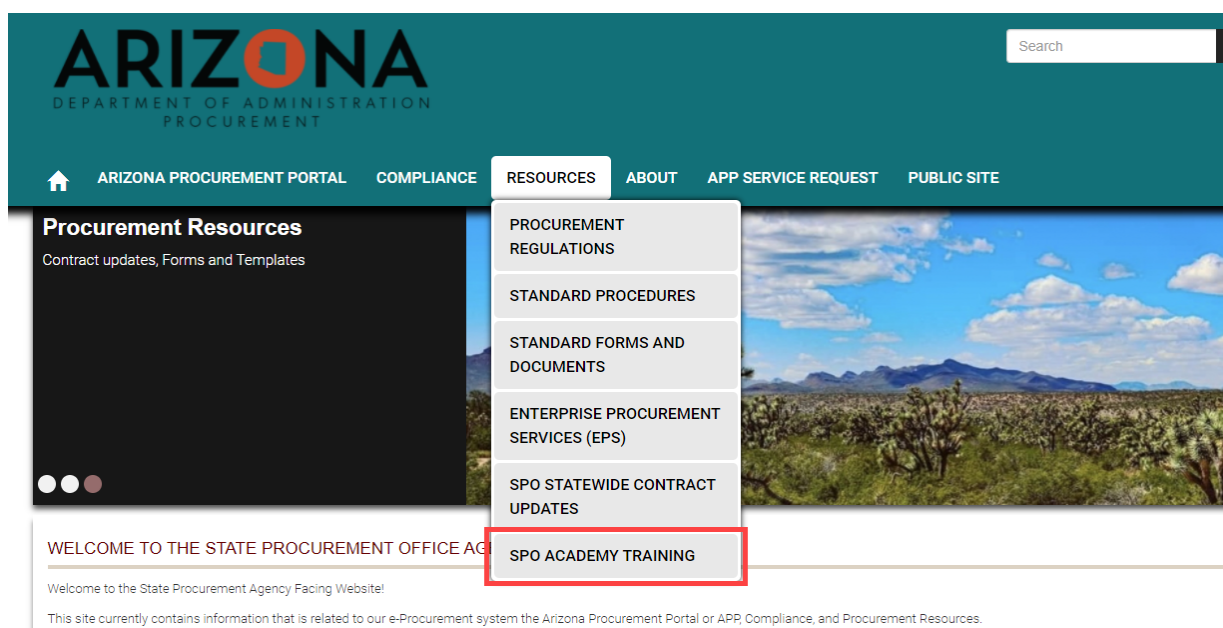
ARIZONA
DEPARTMENT OF ADMINISTRATION
PROCUREMENT

Search

ARIZONA PROCUREMENT PORTAL COMPLIANCE RESOURCES ABOUT APP SERVICE REQUEST PUBLIC SITE

PROCUREMENT REGULATIONS
STANDARD PROCEDURES
STANDARD FORMS AND DOCUMENTS
ENTERPRISE PROCUREMENT SERVICES (EPS)
SPO STATEWIDE CONTRACT UPDATES
SPO ACADEMY TRAINING

Procurement Resources
Contract updates, Forms and Templates

WELCOME TO THE STATE PROCUREMENT OFFICE AG

Welcome to the State Procurement Agency Facing Website!

This site currently contains information that is related to our e-Procurement system the Arizona Procurement Portal or APP, Compliance, and Procurement Resources.